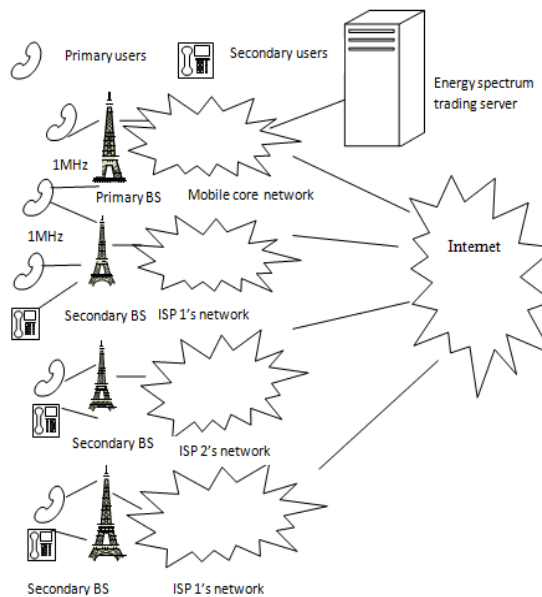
Primary users

Secondary users

Energy spectrum trading server

1MHz

Primary BS

Mobile core network

1MHz

Internet

Secondary BS

ISP 1's network

Secondary BS

ISP 2's network

Secondary BS

ISP 1's network